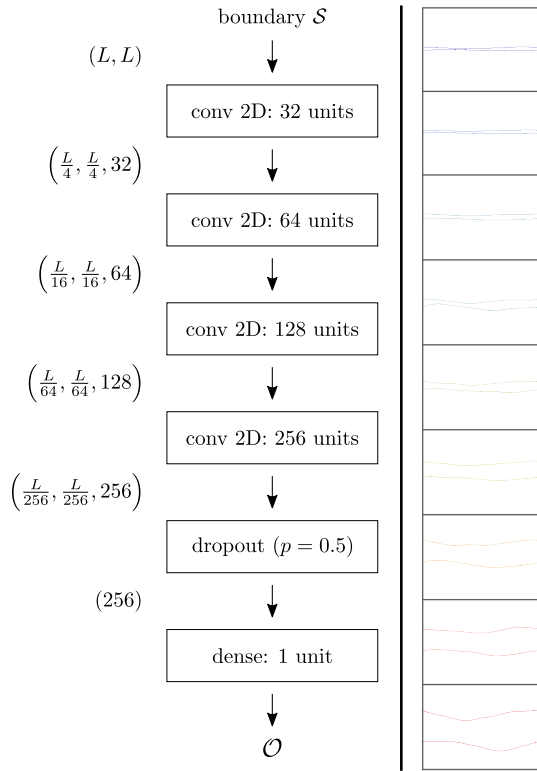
boundary $\mathcal{S}$

$(L, L)$

conv 2D: 32 units

$\left(\frac{L}{4}, \frac{L}{4}, 32\right)$

conv 2D: 64 units

$\left(\frac{L}{16}, \frac{L}{16}, 64\right)$

conv 2D: 128 units

$\left(\frac{L}{64}, \frac{L}{64}, 128\right)$

conv 2D: 256 units

$\left(\frac{L}{256}, \frac{L}{256}, 256\right)$

dropout $(p = 0.5)$

$(256)$

dense: 1 unit

$\mathcal{O}$